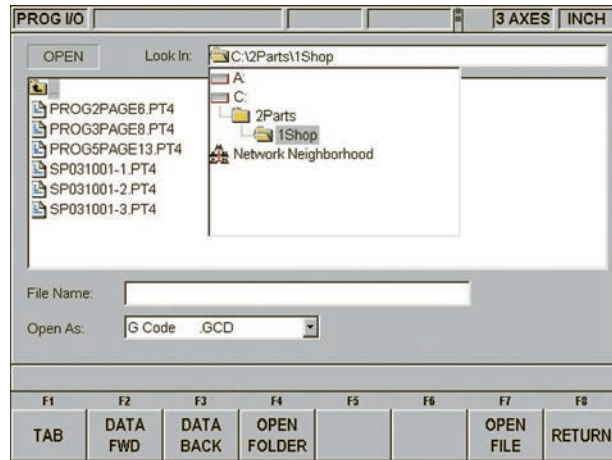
PROG I/O | 3 AXES | INCH

OPEN Look In: C:\2Parts\1Shop

..
PROG2PAGE6.PT4
PROG3PAGE8.PT4
PROG5PAGE13.PT4
SP031001-1.PT4
SP031001-2.PT4
SP031001-3.PT4

A:
C:
2Parts
1Shop
Network Neighborhood

File Name:
Open As: G Code .GCD

| F1 | F2 | F3 | F4 | F5 | F6 | F7 | F8 |
|---|---|---|---|---|---|---|---|
| TAB | DATA FWD | DATA BACK | OPEN FOLDER | | | OPEN FILE | RETURN |